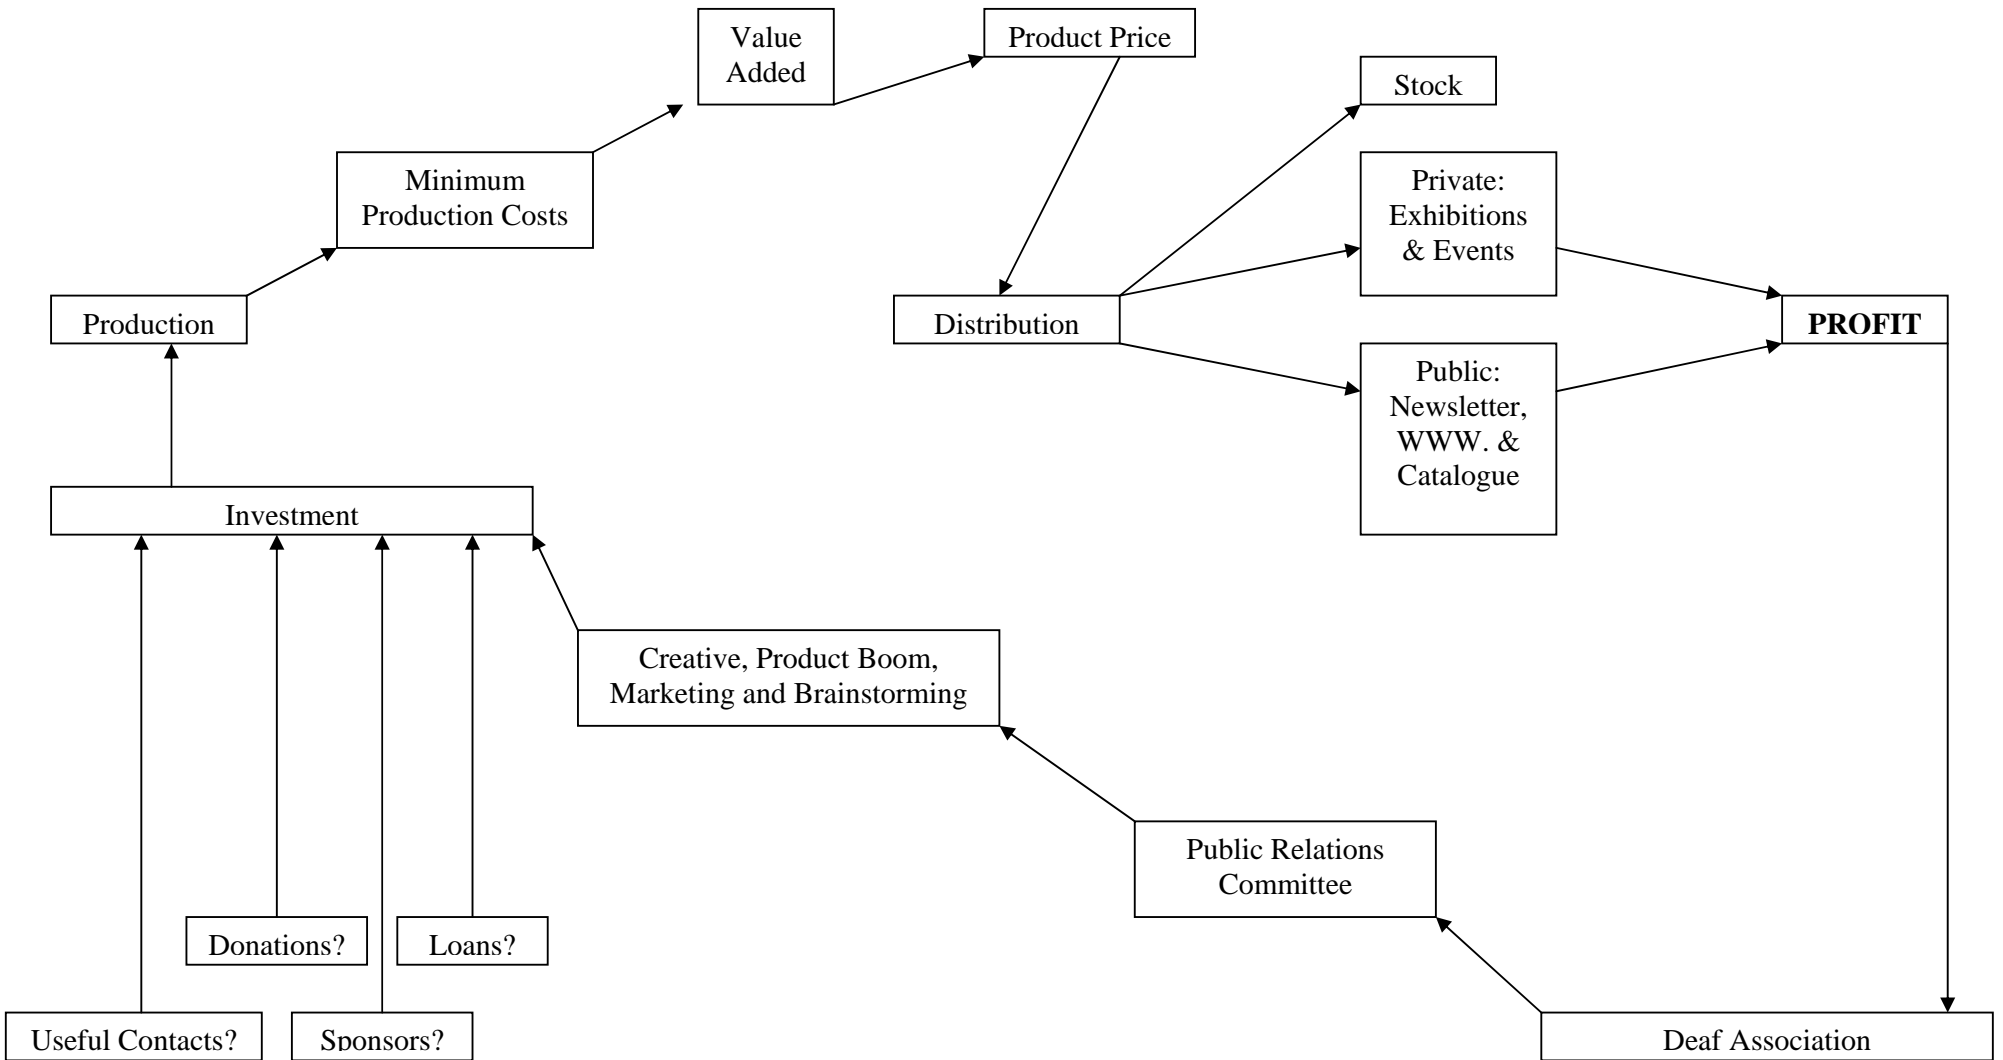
Value Added

Product Price

Stock

Minimum Production Costs

Private: Exhibitions & Events

Production

Distribution

PROFIT

Public: Newsletter, WWW. & Catalogue

Investment

Creative, Product Boom, Marketing and Brainstorming

Public Relations Committee

Donations?

Loans?

Useful Contacts?

Sponsors?

Deaf Association